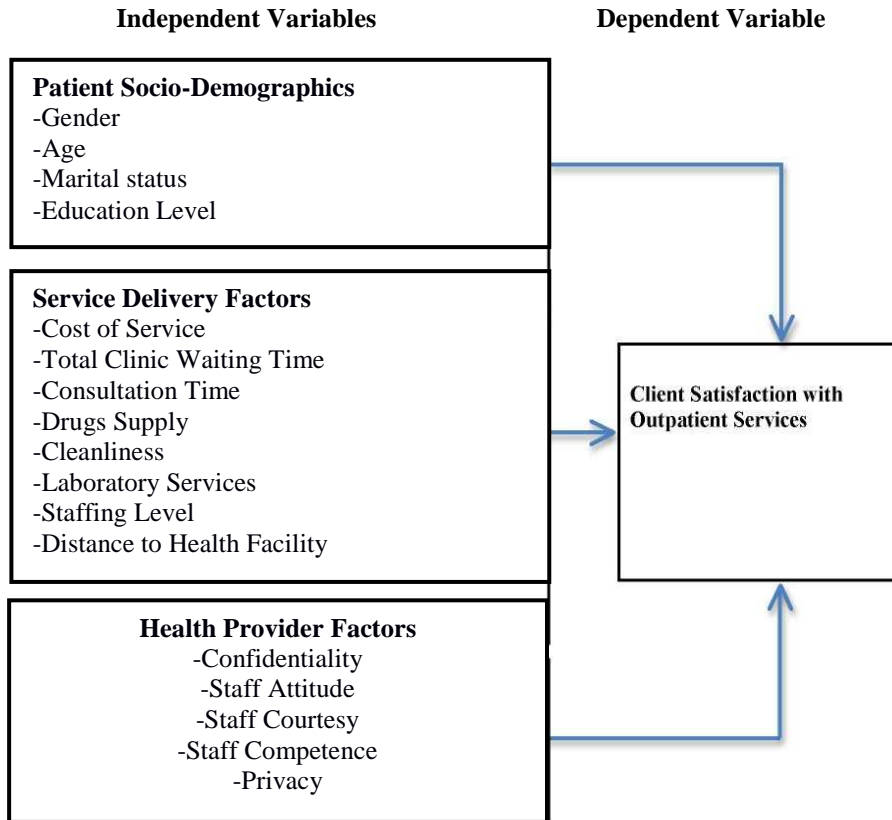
Independent Variables

Dependent Variable

Patient Socio-Demographics
-Gender
-Age
-Marital status
-Education Level

Service Delivery Factors
-Cost of Service
-Total Clinic Waiting Time
-Consultation Time
-Drugs Supply
-Cleanliness
-Laboratory Services
-Staffing Level
-Distance to Health Facility

Health Provider Factors
-Confidentiality
-Staff Attitude
-Staff Courtesy
-Staff Competence
-Privacy

Client Satisfaction with Outpatient Services